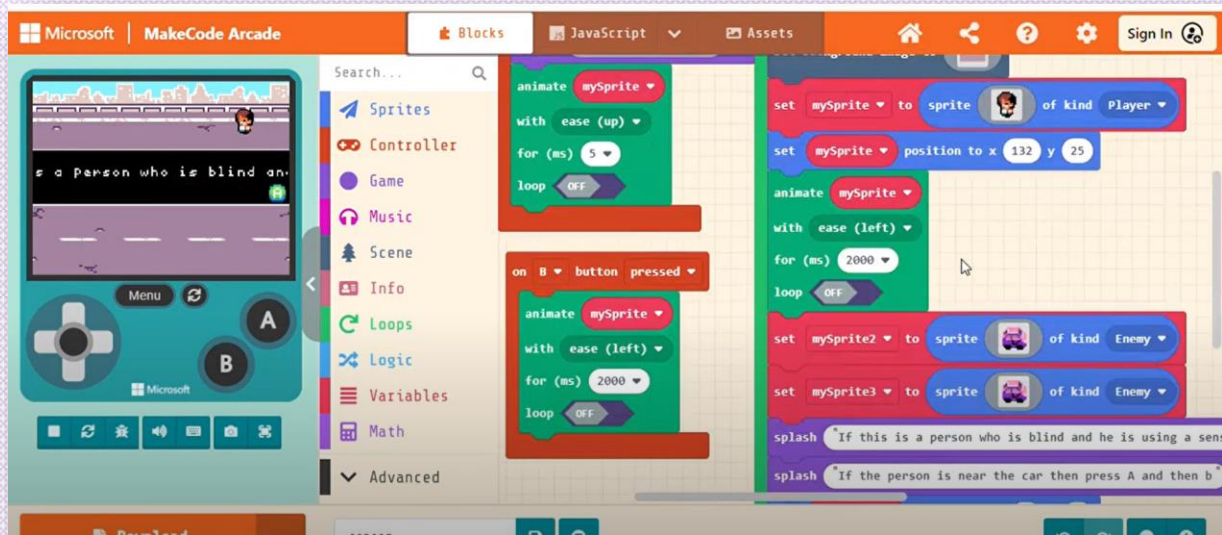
Microsoft | MakeCode Arcade
Blocks
JavaScript
Assets
Sign In

s a Person who is blind an
A

Menu
A
B
Microsoft

Search...
Sprites
Controller
Game
Music
Scene
Info
Loops
Logic
Variables
Math
Advanced

animate mySprite
with ease (up)
for (ms) 5
loop OFF

on B button pressed
animate mySprite
with ease (left)
for (ms) 2000
loop OFF

set mySprite to sprite of kind Player
set mySprite position to x 132 y 25
animate mySprite
with ease (left)
for (ms) 2000
loop OFF
set mySprite2 to sprite of kind Enemy
set mySprite3 to sprite of kind Enemy
splash "If this is a person who is blind and he is using a sens
splash "If the person is near the car then press A and then b"

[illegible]